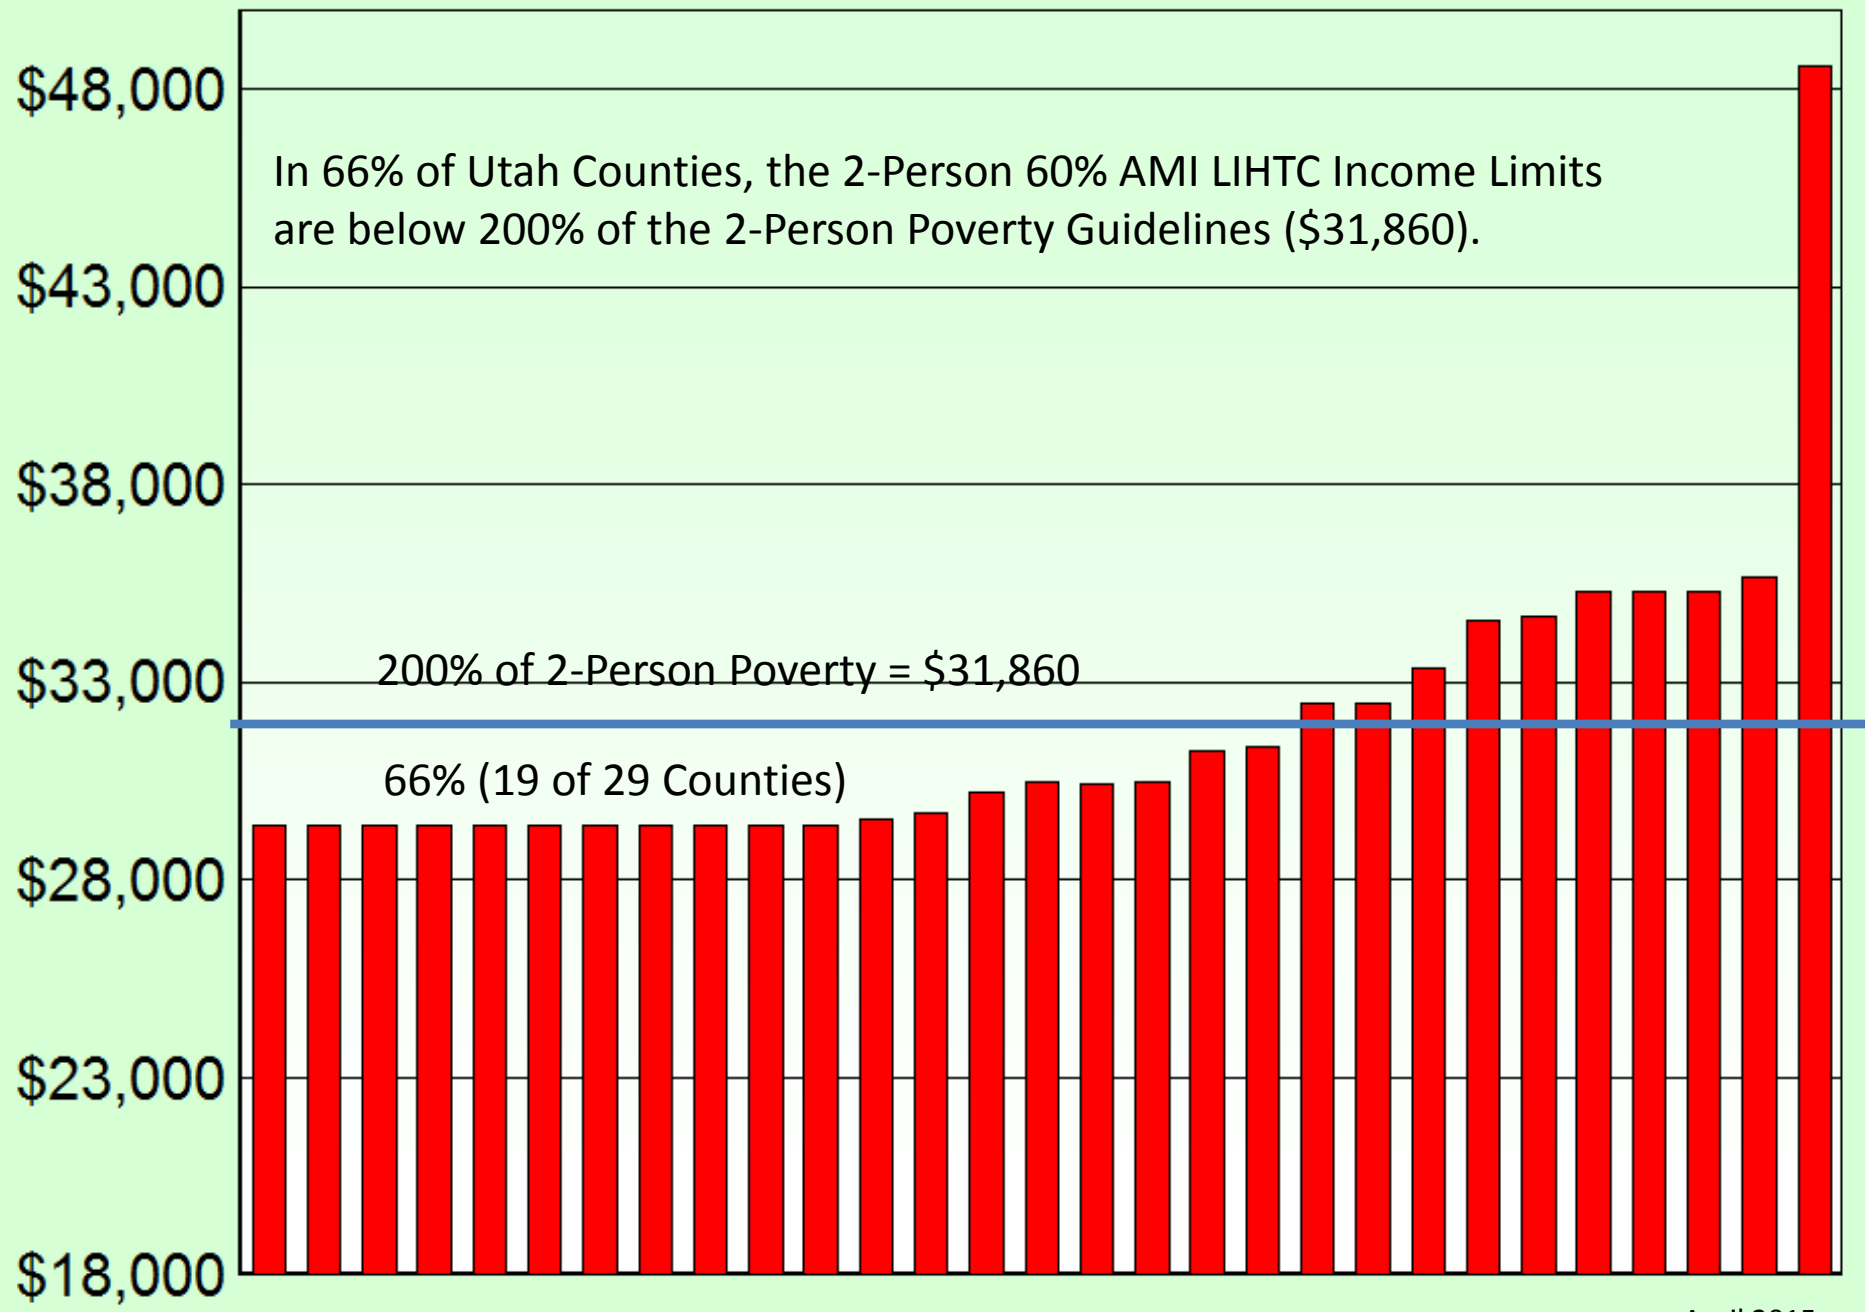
$48,000
$43,000
$38,000
$33,000
$28,000
$23,000
$18,000

In 66% of Utah Counties, the 2-Person 60% AMI LIHTC Income Limits are below 200% of the 2-Person Poverty Guidelines ($31,860).

200% of 2-Person Poverty = $31,860

66% (19 of 29 Counties)

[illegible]